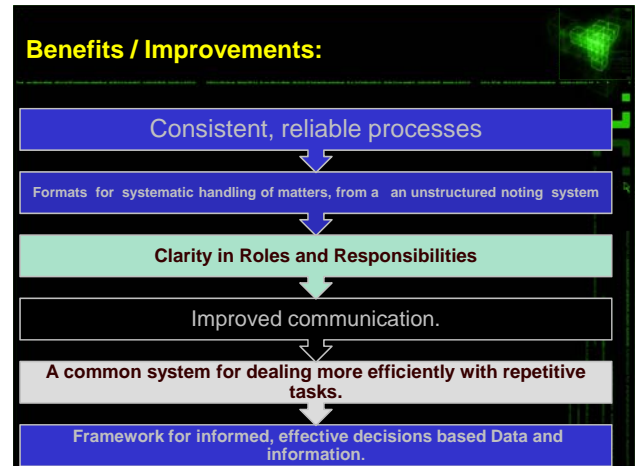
Benefits / Improvements:

Consistent, reliable processes

Formats for systematic handling of matters, from a an unstructured noting system

Clarity in Roles and Responsibilities

Improved communication.

A common system for dealing more efficiently with repetitive tasks.

Framework for informed, effective decisions based Data and information.